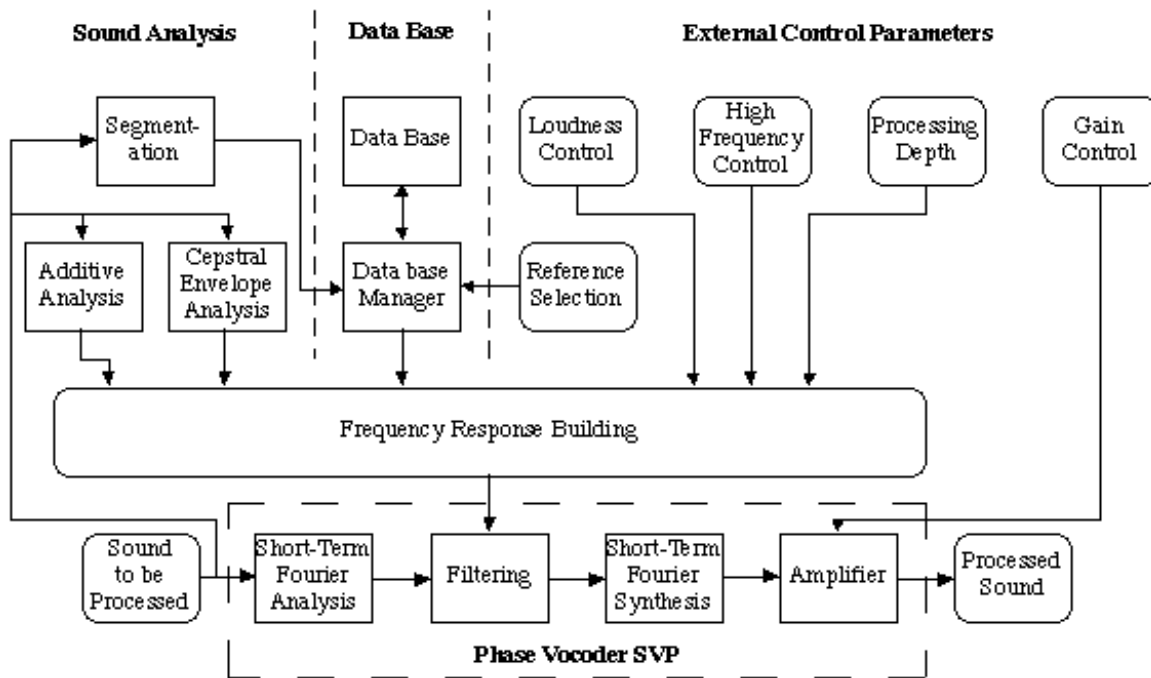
Sound Analysis

Data Base

External Control Parameters

Segmentation

Data Base

Loudness Control

High Frequency Control

Processing Depth

Gain Control

Additive Analysis

Cepstral Envelope Analysis

Data base Manager

Reference Selection

Frequency Response Building

Sound to be Processed

Short-Term Fourier Analysis

Filtering

Short-Term Fourier Synthesis

Amplifier

Processed Sound

Phase Vocoder SVP